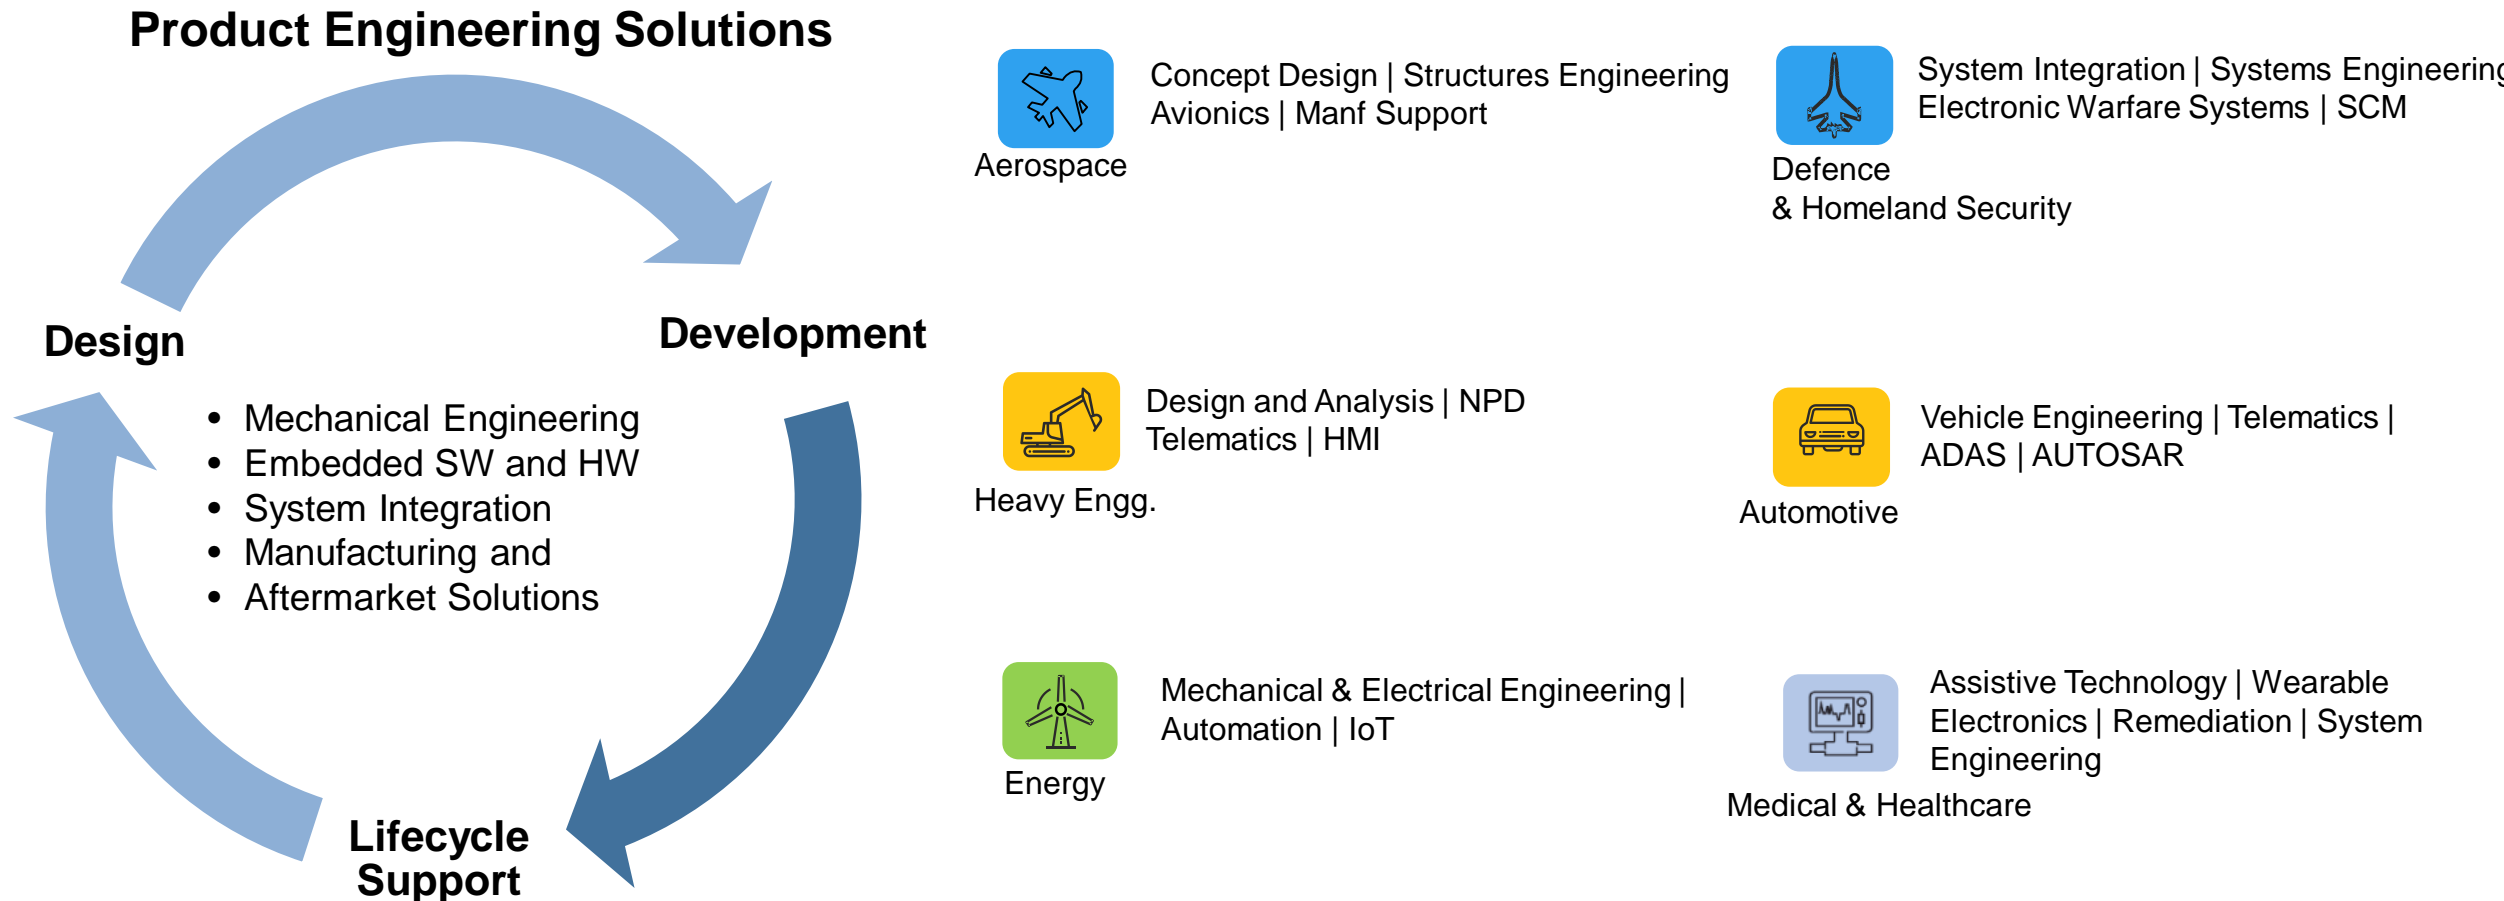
Product Engineering Solutions

Design

Development

- Mechanical Engineering
- Embedded SW and HW
- System Integration
- Manufacturing and
- Aftermarket Solutions

Lifecycle Support

Aerospace

Concept Design | Structures Engineering
Avionics | Manf Support

Defence
& Homeland Security

System Integration | Systems Engineering
Electronic Warfare Systems | SCM

Heavy Engg.

Design and Analysis | NPD
Telematics | HMI

Automotive

Vehicle Engineering | Telematics |
ADAS | AUTOSAR

Energy

Mechanical & Electrical Engineering |
Automation | IoT

Medical & Healthcare

Assistive Technology | Wearable Electronics | Remediation | System Engineering